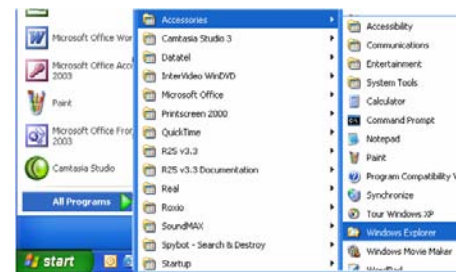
Microsoft Office Wor
Microsoft Office Acc 2003
Paint
Microsoft Office Fror 2003
Camtasia Studio
All Programs
start

Accessories
Camtasia Studio 3
Datatel
InterVideo WinDVD
Microsoft Office
Printscreen 2000
QuickTime
R25 v3.3
R25 v3.3 Documentation
Real
Roxio
SoundMAX
Spybot - Search & Destroy
Startup

Accessibility
Communications
Entertainment
System Tools
Calculator
Command Prompt
Notepad
Paint
Program Compatibility V
Synchronize
Tour Windows XP
Windows Explorer
Windows Movie Maker
WordPad